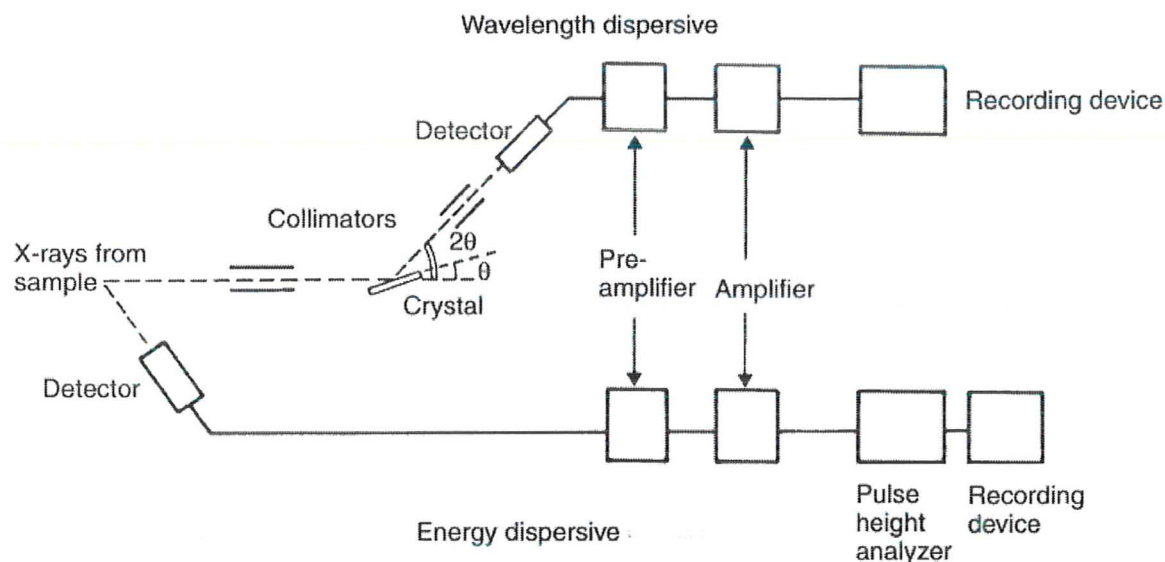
Wavelength dispersive

Recording device

Detector

Collimators

$2\theta$

$\theta$

X-rays from sample

Crystal

Pre-amplifier

Amplifier

Detector

Pulse height analyzer

Recording device

Energy dispersive